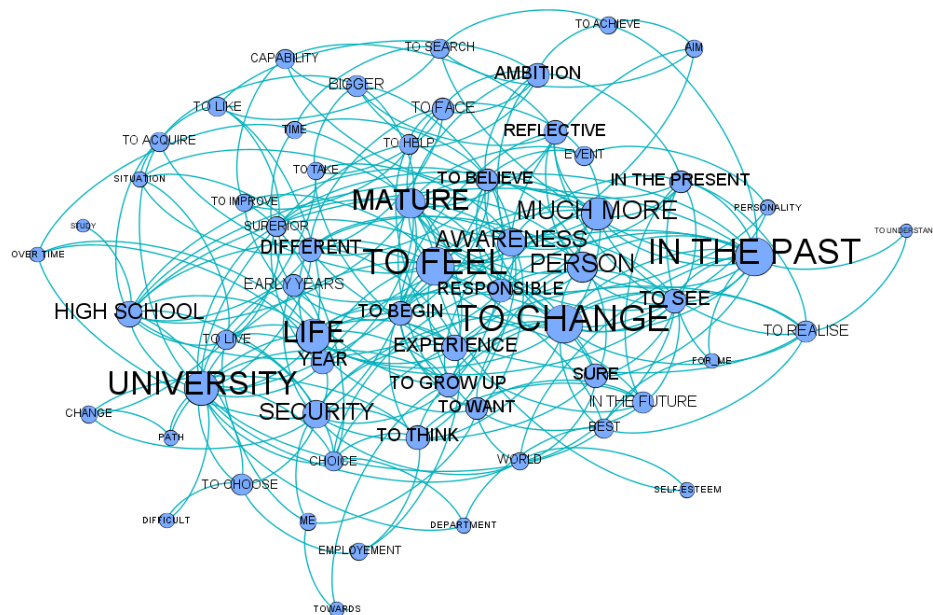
TO ACHIEVE
TO SEARCH
AIM
CAPABILITY
AMBITION
BIGGER
TO LIKE
TO FACE
REFLECTIVE
TIME
TO ACQUIRE
TO HELP
EVENT
TO TAKE
TO BELIEVE
IN THE PRESENT
SITUATION
MATURE
TO IMPROVE
PERSONALITY
MUCH MORE
STUDY
SUPERIOR
TO UNDERSTAN
OVER TIME
DIFFERENT
AWARENESS
TO FEEL
IN THE PAST
PERSON
EARLY YEARS
RESPONSIBLE
TO SEE
HIGH SCHOOL
TO BEGIN
TO CHANGE
TO REALISE
TO LIVE
LIFE
EXPERIENCE
YEAR
FOR ME
UNIVERSITY
TO GROW UP
SURE
IN THE FUTURE
TO WANT
CHANGE
SECURITY
REST
TO THINK
PATH
CHOICE
WORLD
TO CHOOSE
SELF-ESTEEM
DIFFICULT
ME
DEPARTMENT
EMPLOYEMENT
TOWARDS